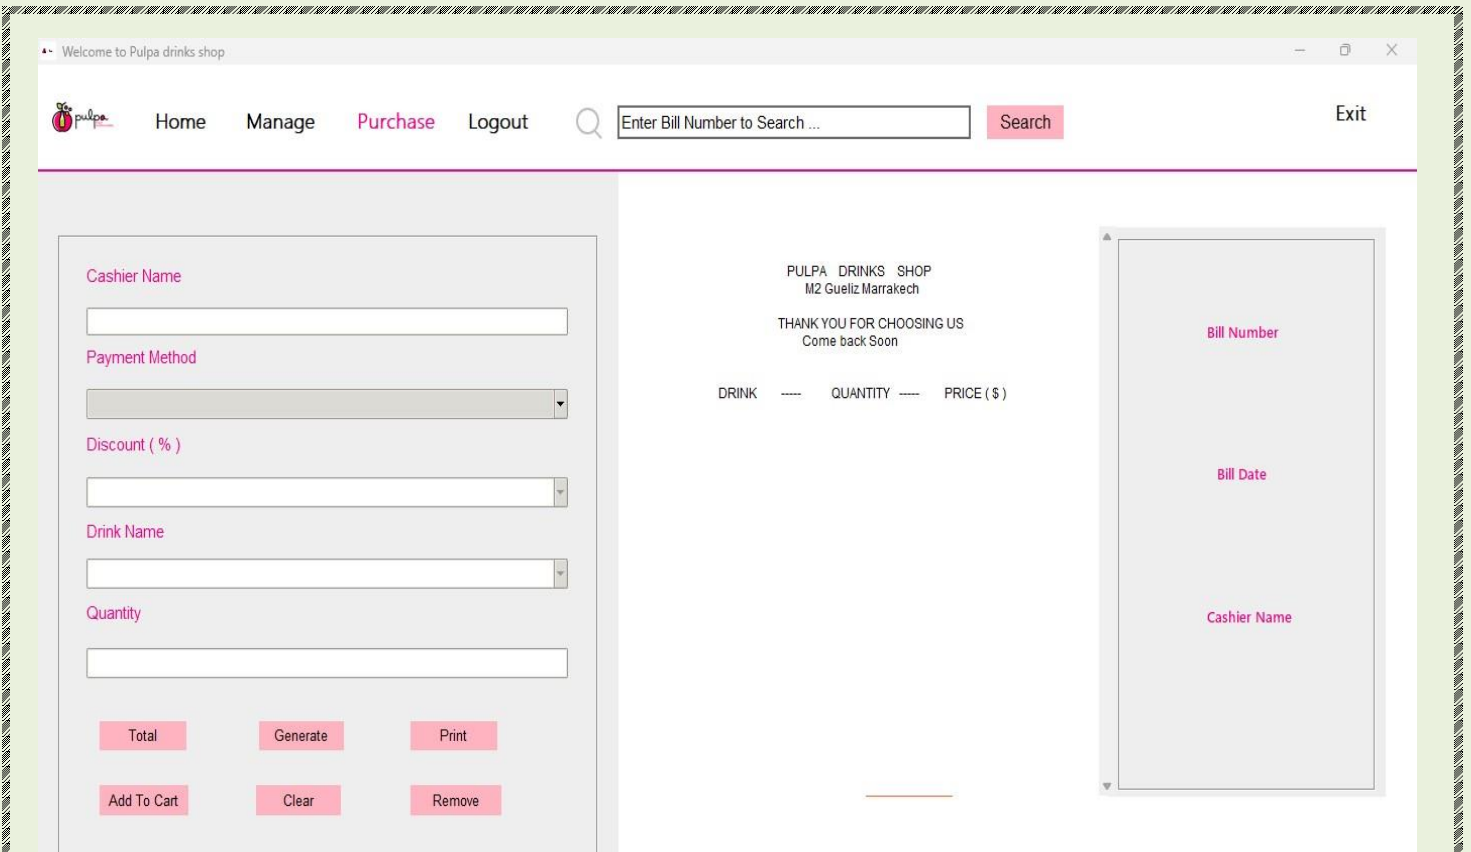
Welcome to Pulpa drinks shop

pulpa

Home Manage Purchase Logout

Enter Bill Number to Search ...

Search

Exit

Cashier Name

Payment Method

Discount ( % )

Drink Name

Quantity

Total Generate Print

Add To Cart Clear Remove

PULPA DRINKS SHOP
M2 Gueliz Marrakech

THANK YOU FOR CHOOSING US
Come back Soon

DRINK ----- QUANTITY ----- PRICE ( $ )

Bill Number

Bill Date

Cashier Name